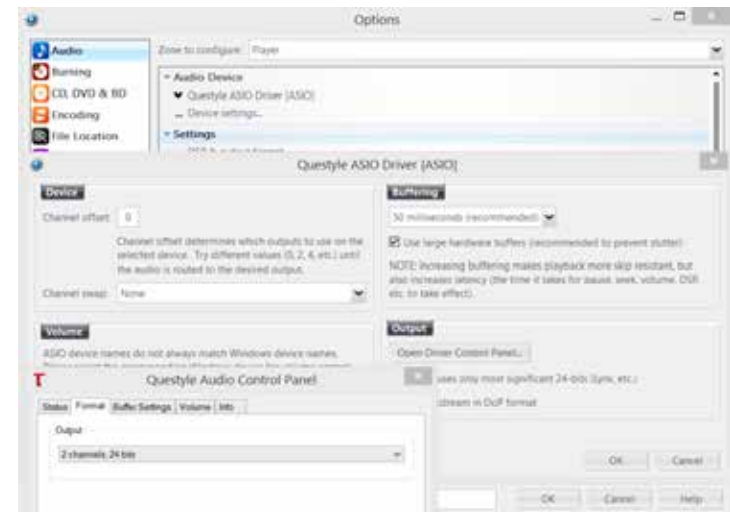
Options

Audio
Burning
CD, DVD & BD
Encoding
File Location

Zone to configure: Player

Audio Device
Questyle ASIO Driver [ASIO]
Device settings...
Settings

Questyle ASIO Driver [ASIO]

Device
Channel offset: 0
Channel offset determines which outputs to use on the selected device. Try different values (0, 2, 4, etc.) until the audio is routed to the desired output.
Channel swap: None

Buffering
50 milliseconds (recommended)
Use large hardware buffers (recommended to prevent stutter)
NOTE: Increasing buffering makes playback more skip resistant, but also increases latency (the time it takes for pause, seek, volume, DSP, etc. to take effect).

Volume
ASIO device names do not always match Windows device names.
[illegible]

Output
Open Driver Control Panel...
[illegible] uses only most significant 24-bits (Sync, etc.)
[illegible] stream in DoP format

Questyle Audio Control Panel
Status Format Buffer Settings Volume Info
Output
2 channels, 24 bits

OK Cancel
OK Cancel Help